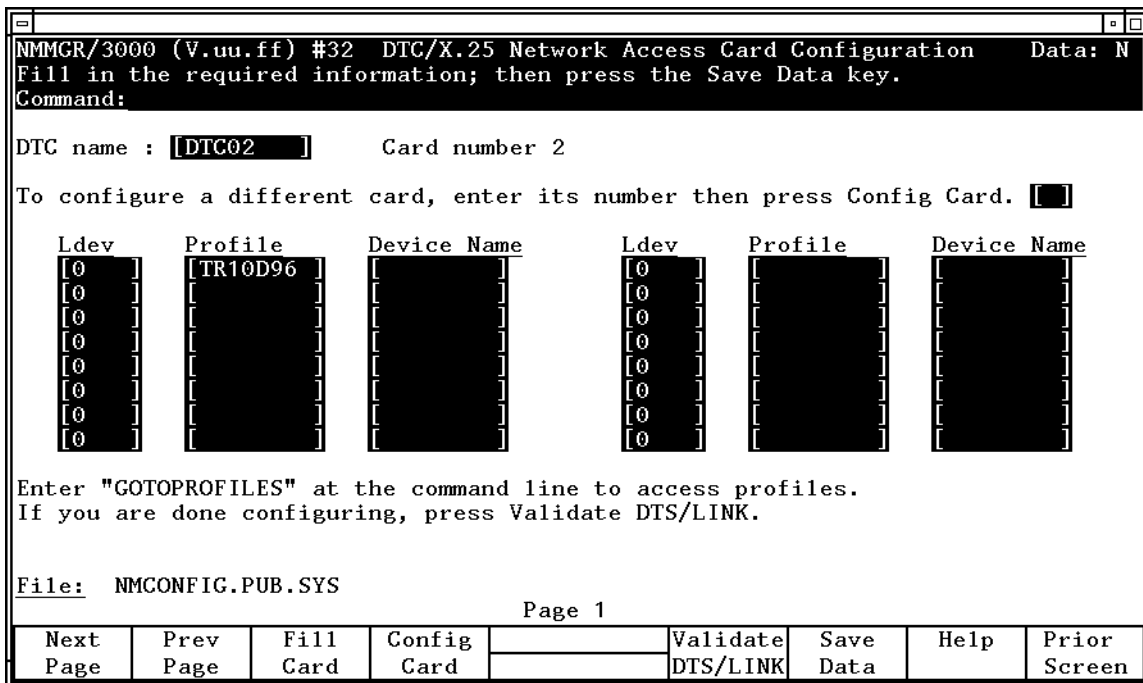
NMMGR/3000 (V.uu.ff) #32 DTC/X.25 Network Access Card Configuration Data: N
Fill in the required information; then press the Save Data key.
Command:

DTC name : [DTC02 ] Card number 2

To configure a different card, enter its number then press Config Card. [ ]

| Ldev | Profile | Device Name | Ldev | Profile | Device Name |
|---|---|---|---|---|---|
| [0 ] | [TR10D96 ] | [ ] | [0 ] | [ ] | [ ] |
| [0 ] | [ ] | [ ] | [0 ] | [ ] | [ ] |
| [0 ] | [ ] | [ ] | [0 ] | [ ] | [ ] |
| [0 ] | [ ] | [ ] | [0 ] | [ ] | [ ] |
| [0 ] | [ ] | [ ] | [0 ] | [ ] | [ ] |
| [0 ] | [ ] | [ ] | [0 ] | [ ] | [ ] |
| [0 ] | [ ] | [ ] | [0 ] | [ ] | [ ] |
| [0 ] | [ ] | [ ] | [0 ] | [ ] | [ ] |

Enter "GOTOPROFILES" at the command line to access profiles.
If you are done configuring, press Validate DTS/LINK.

File: NMCONFIG.PUB.SYS

Page 1

| Next Page | Prev Page | Fill Card | Config Card | | Validate DTS/LINK | Save Data | Help | Prior Screen |
|---|---|---|---|---|---|---|---|---|